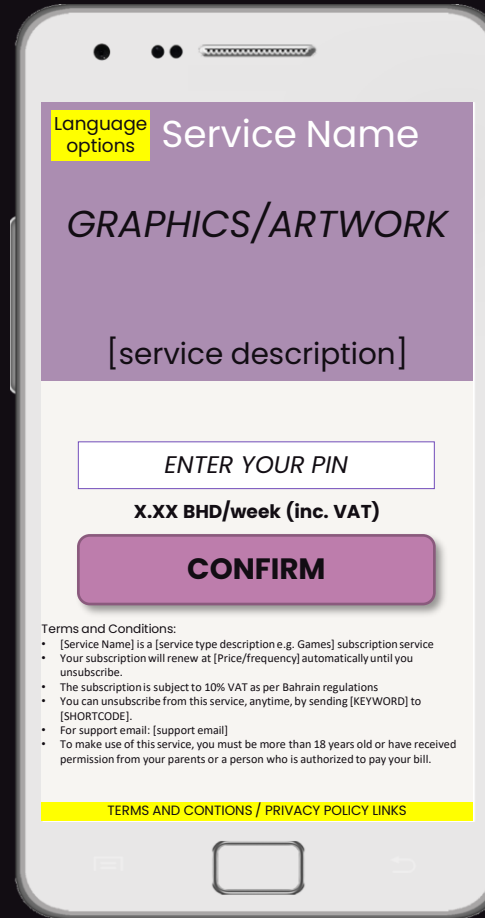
Language options

Service Name

GRAPHICS/ARTWORK

[service description]

ENTER YOUR PIN

X.XX BHD/week (inc. VAT)

CONFIRM

Terms and Conditions:
• [Service Name] is a [service type description e.g. Games] subscription service
• Your subscription will renew at [Price/frequency] automatically until you unsubscribe.
• The subscription is subject to 10% VAT as per Bahrain regulations
• You can unsubscribe from this service, anytime, by sending [KEYWORD] to [SHORTCODE].
• For support email: [support email]
• To make use of this service, you must be more than 18 years old or have received permission from your parents or a person who is authorized to pay your bill.

TERMS AND CONTIONS / PRIVACY POLICY LINKS